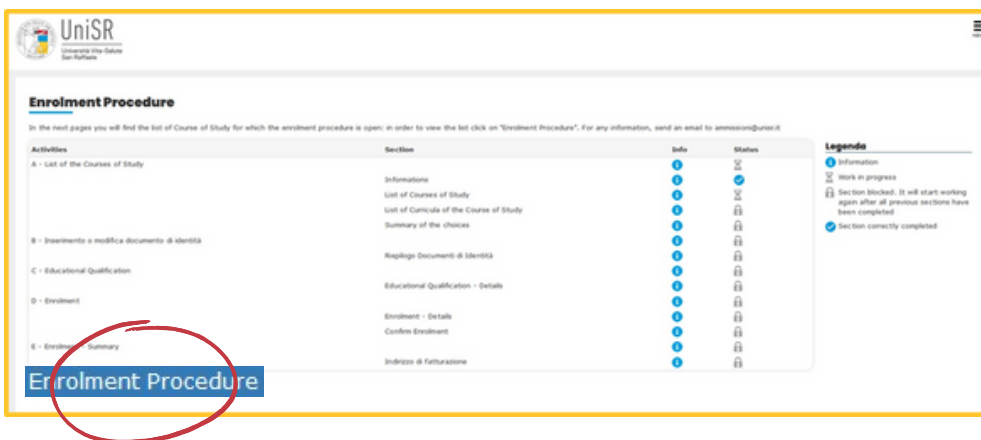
UniSR
Università Vita-Salute San Raffaele

Enrolment Procedure

In the next pages you will find the list of Course of Study for which the enrolment procedure is open: in order to view the list click on "Enrolment Procedure". For any information, send an email to ammissioni@unisr.it

| Activities | Section | Info | Status |
|---|---|---|---|
| A - List of the Courses of Study | | | |
| | Informations | | |
| | List of Courses of Study | | |
| | List of Curricula of the Course of Study | | |
| | Summary of the choices | | |
| B - Inserimento o modifica documento di identità | | | |
| | Riepilogo Documenti di Identità | | |
| C - Educational Qualification | | | |
| | Educational Qualification - Details | | |
| D - Enrolment | | | |
| | Enrolment - Details | | |
| | Confirm Enrolment | | |
| E - Enrolm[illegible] - Summary | | | |
| | Indirizzo di fatturazione | | |

Legenda
Information
Work in progress
Section blocked. It will start working again after all previous sections have been completed
Section correctly completed

Enrolment Procedure